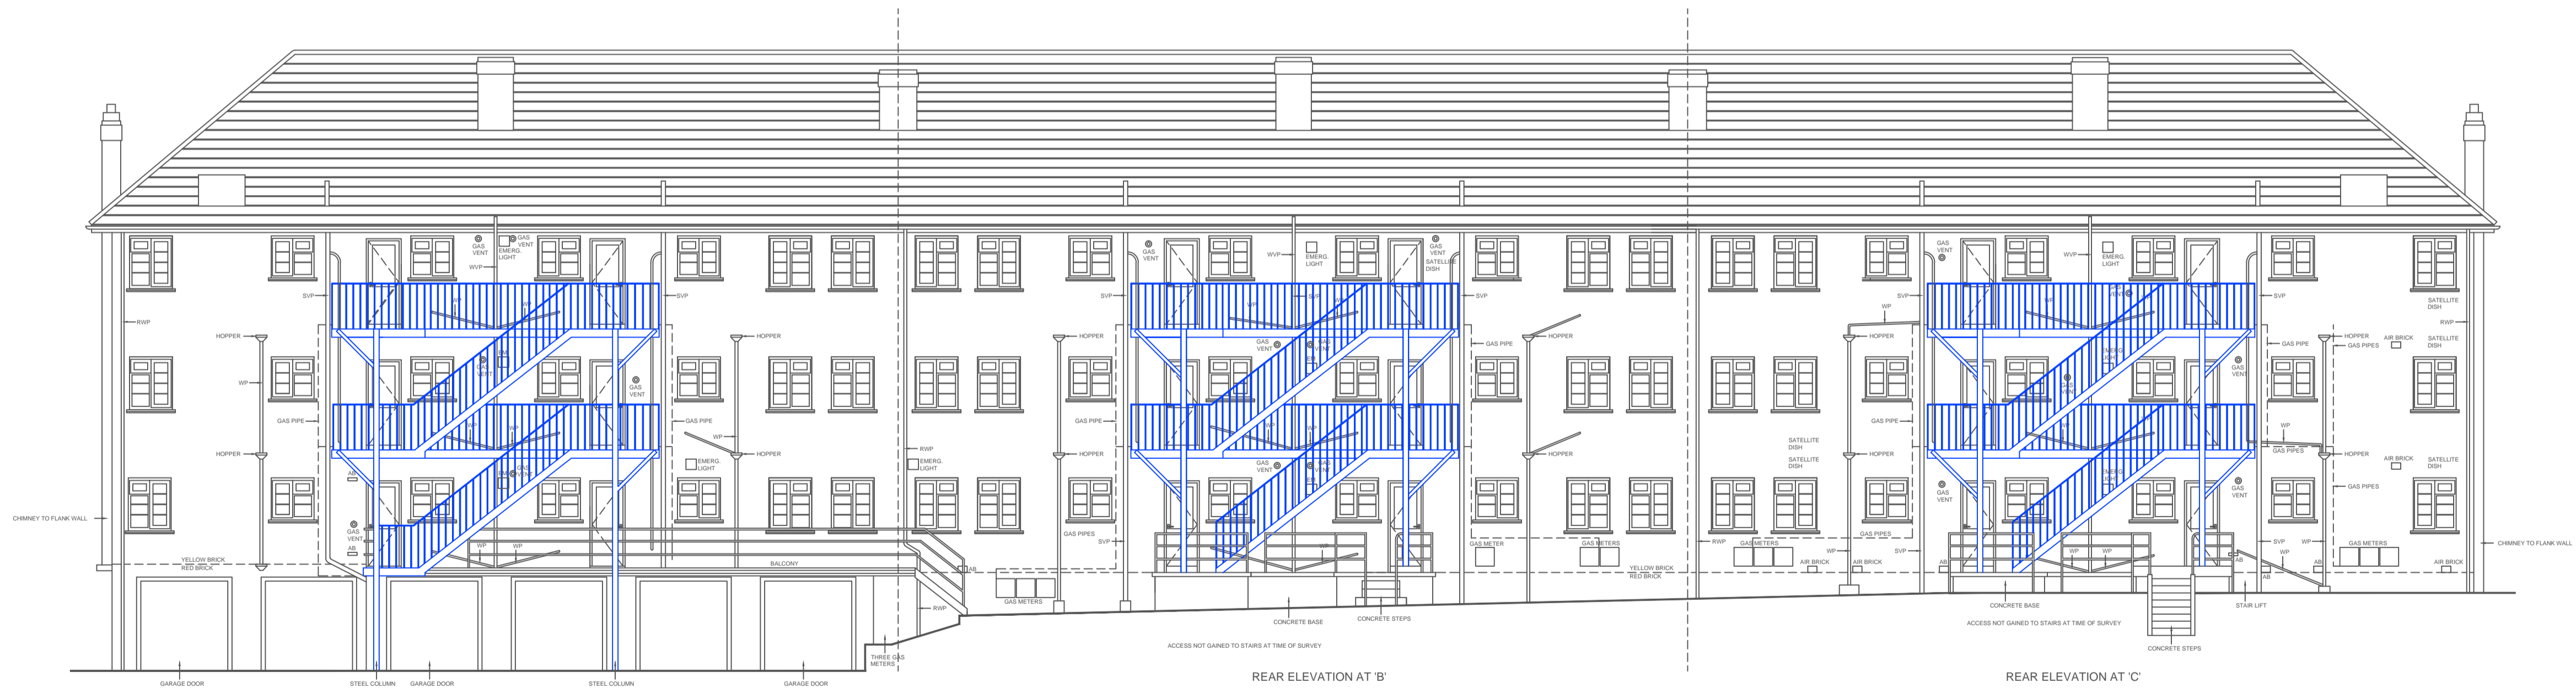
GAS VENT
GAS VENT
EMERG. LIGHT
WVP
SVP
SVP
RWP
HOPPER
HOPPER
WP
GAS VENT
GAS PIPE
GAS PIPE
WP
HOPPER
HOPPER
EMERG. LIGHT
AB
GAS VENT
AB
WP
WP
CHIMNEY TO FLANK WALL
YELLOW BRICK
RED BRICK
BALCONY
RWP
EMERG. LIGHT
RWP
THREE GAS METERS
GARAGE DOOR
STEEL COLUMN
GARAGE DOOR
STEEL COLUMN
GARAGE DOOR
GAS VENT
WVP
EMERG. LIGHT
GAS VENT
SATELLITE DISH
SVP
SVP
HOPPER
GAS PIPE
HOPPER
GAS VENT
GAS VENT
GAS PIPE
HOPPER
HOPPER
GAS VENT
GAS VENT
GAS PIPES
SVP
AB
GAS METERS
GAS METER
GAS METERS
YELLOW BRICK
RED BRICK
CONCRETE BASE
CONCRETE STEPS
ACCESS NOT GAINED TO STAIRS AT TIME OF SURVEY
REAR ELEVATION AT 'B'
GAS VENT
WVP
EMERG. LIGHT
SVP
SVP
WP
HOPPER
SATELLITE DISH
HOPPER
GAS PIPES
AIR BRICK
SATELLITE DISH
RWP
GAS PIPE
GAS PIPE
GAS VENT
SATELLITE DISH
SATELLITE DISH
WP
GAS PIPES
HOPPER
HOPPER
AIR BRICK
SATELLITE DISH
GAS VENT
GAS VENT
GAS PIPE
GAS PIPES
RWP
GAS METERS
WP
AIR BRICK
AIR BRICK
SVP
AB
WP
WP
SVP
WP
GAS METERS
AIR BRICK
AB
AB
AB
CHIMNEY TO FLANK WALL
CONCRETE BASE
STAIR LIFT
ACCESS NOT GAINED TO STAIRS AT TIME OF SURVEY
CONCRETE STEPS
REAR ELEVATION AT 'C'